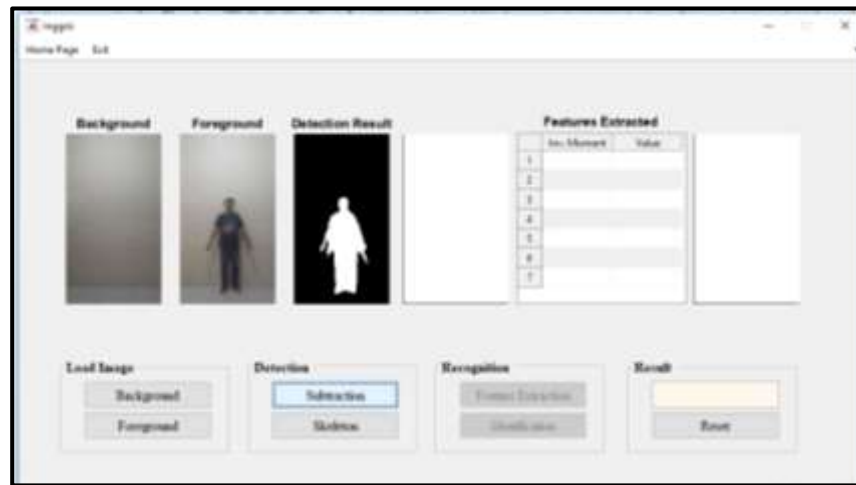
Hoggit

Home Page Exit

Background

Foreground

Detection Result

Features Extracted

| | Inv. Moment | Value |
|---|---|---|
| 1 | | |
| 2 | | |
| 3 | | |
| 4 | | |
| 5 | | |
| 6 | | |
| 7 | | |

Load Image

Background

Foreground

Detection

Subtraction

Skeleton

Recognition

Feature Extraction

Identification

Result

Reset